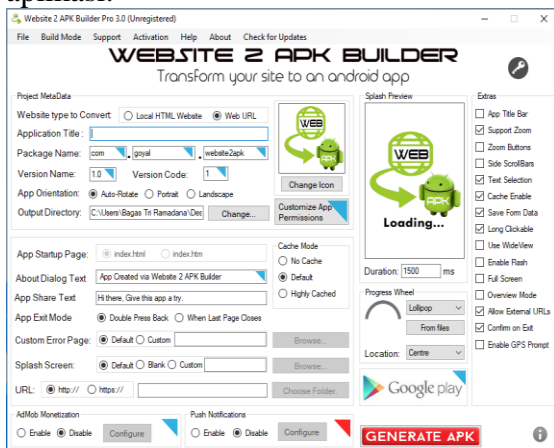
Website 2 APK Builder Pro 3.0 (Unregistered)

File Build Mode Support Activation Help About Check for Updates

WEBSITE 2 APK BUILDER
Transform your site to an android app

Project MetaData
Website type to Convert: Local HTML Website Web URL
Application Title:
Package Name: com . goyal . website2apk
Version Name: 1.0 Version Code: 1
App Orientation: Auto-Rotate Portrait Landscape
Output Directory: C:\Users\Bagas Tri Ramadana\Des Change...
WEB APK
Change Icon
Customize App Permissions

Splash Preview
WEB APK
Loading...
Duration: 1500 ms

Extras
App Title Bar
Support Zoom
Zoom Buttons
Side ScrollBars
Text Selection
Cache Enable
Save Form Data
Long Clickable
Use WideView
Enable Flash
Full Screen
Overview Mode
Allow External URLs
Confirm on Exit
Enable GPS Prompt

App Startup Page: index.html index.htm
About Dialog Text: App Created via Website 2 APK Builder
App Share Text: Hi there, Give this app a try.
App Exit Mode: Double Press Back When Last Page Closes
Custom Error Page: Default Custom Browse...
Splash Screen: Default Blank Custom Browse...
URL: http:// https:// Choose Folder...

Cache Mode
No Cache
Default
Highly Cached

Progress Wheel
Lollipop
From files
Location: Centre

Google play

AdMob Monetization
Enable Disable Configure

Push Notifications
Enable Disable Configure

GENERATE APK